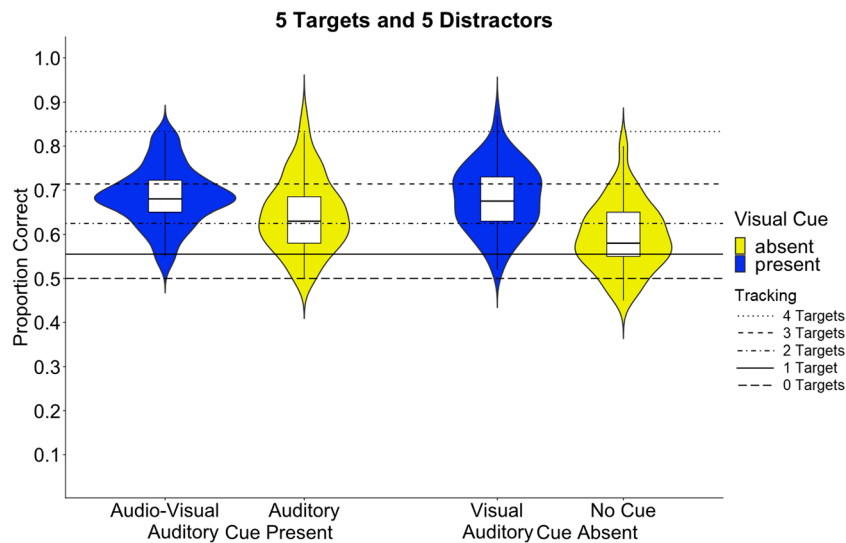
5 Targets and 5 Distractors

Proportion Correct

1.0
0.9
0.8
0.7
0.6
0.5
0.4
0.3
0.2
0.1

Audio-Visual
Auditory
Auditory Cue Present

Visual
No Cue
Auditory Cue Absent

Visual Cue
absent
present

Tracking
4 Targets
3 Targets
2 Targets
1 Target
0 Targets